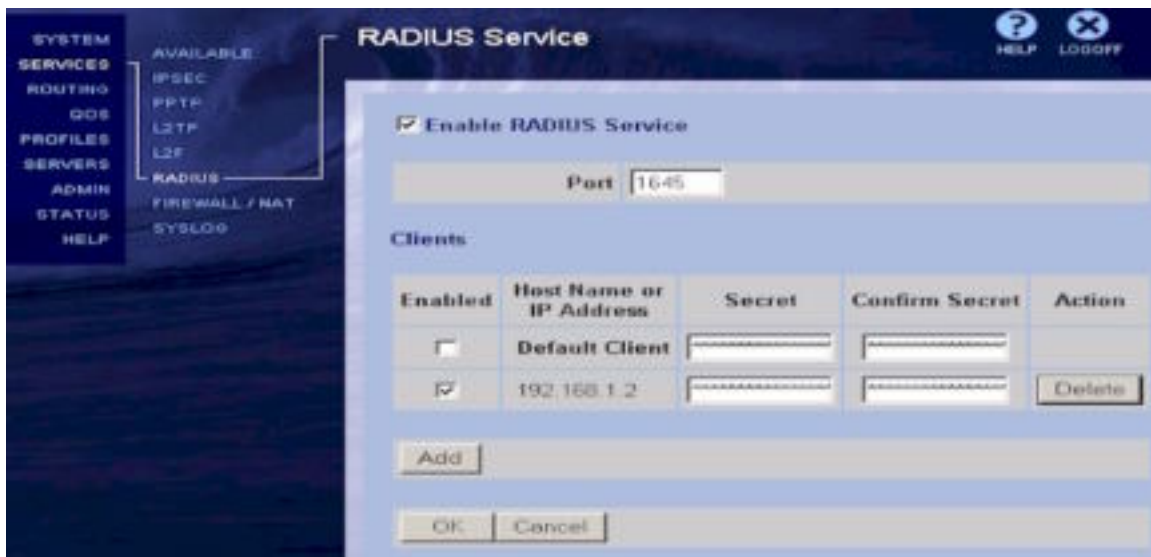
SYSTEM
SERVICES
ROUTING
QOS
PROFILES
SERVERS
ADMIN
STATUS
HELP

AVAILABLE
IPSEC
PPTP
L2TP
L2F
RADIUS
FIREWALL / NAT
SYSLOG

RADIUS Service

HELP LOGOFF

Enable RADIUS Service

Port 1645

Clients

| Enabled | Host Name or IP Address | Secret | Confirm Secret | Action |
|---|---|---|---|---|
| | Default Client | ********** | ********** | |
| | 192.168.1.2 | ********** | ********** | Delete |

Add

OK Cancel